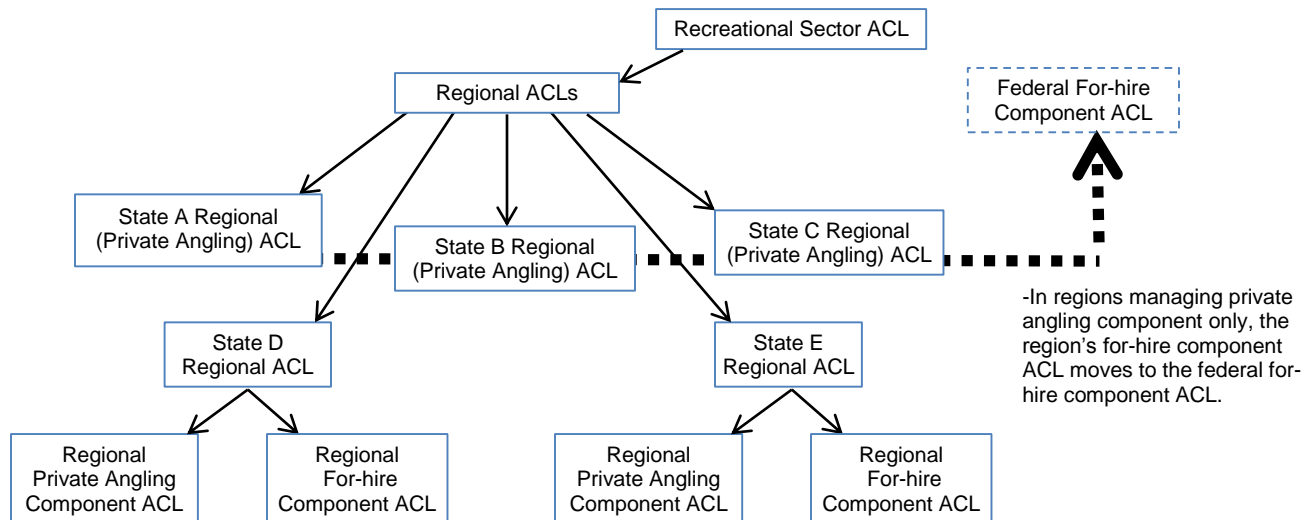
Recreational Sector ACL

Regional ACLs

Federal For-hire Component ACL

State A Regional (Private Angling) ACL

State B Regional (Private Angling) ACL

State C Regional (Private Angling) ACL

-In regions managing private angling component only, the region's for-hire component ACL moves to the federal for-hire component ACL.

State D Regional ACL

State E Regional ACL

Regional Private Angling Component ACL

Regional For-hire Component ACL

Regional Private Angling Component ACL

Regional For-hire Component ACL